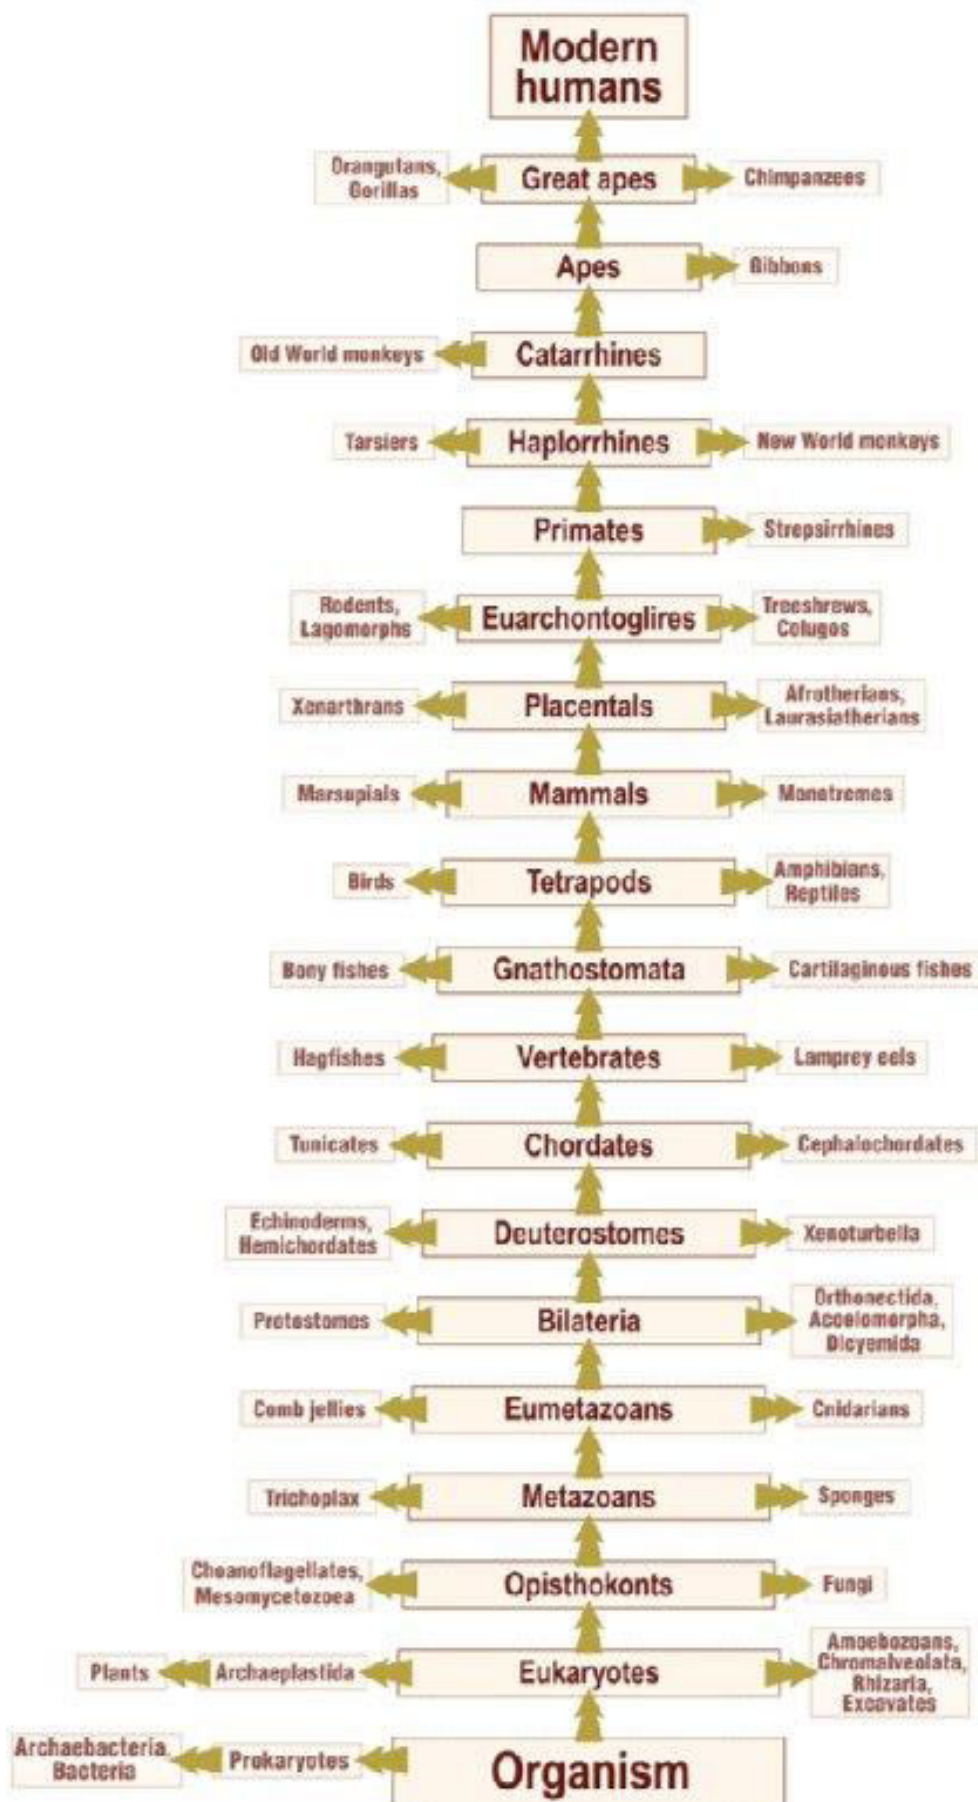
Modern humans

Orangutans, Gorillas
Great apes
Chimpanzees

Apes
Gibbons

Old World monkeys
Catarrhines

Tarsiers
Haplorrhines
New World monkeys

Primates
Strepsirrhines

Rodents, Lagomorphs
Euarchontoglires
Treeshrews, Colugos

Xenarthrans
Placentals
Afrotherians, Laurasiatherians

Marsupials
Mammals
Monotremes

Birds
Tetrapods
Amphibians, Reptiles

Bony fishes
Gnathostomata
Cartilaginous fishes

Hagfishes
Vertebrates
Lamprey eels

Tunicates
Chordates
Cephalochordates

Echinoderms, Hemichordates
Deuterostomes
Xenoturbella

Protostomes
Bilateria
Orthonectida, Acoelomorpha, Dicyemida

Comb jellies
Eumetazoans
Cnidarians

Trichoplax
Metazoans
Sponges

Choanoflagellates, Mesomycetozoea
Opisthokonts
Fungi

Plants
Archaeplastida
Eukaryotes
Amoebozoans, Chromalveolata, Rhizaria, Excavates

Archaebacteria, Bacteria
Prokaryotes
Organism